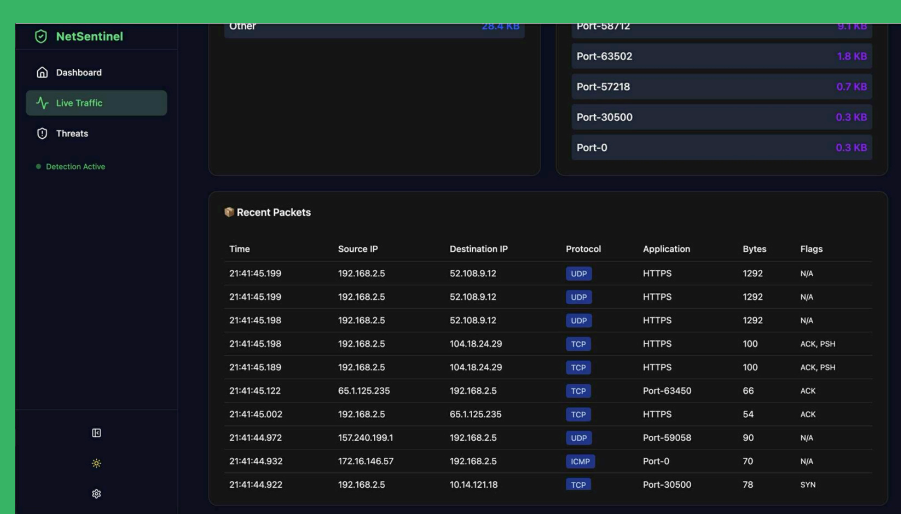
NetSentinel

Dashboard

Live Traffic

Threats

Detection Active

Other 28.4 KB

Port-58712 9.1 KB

Port-63502 1.8 KB

Port-57218 0.7 KB

Port-30500 0.3 KB

Port-0 0.3 KB

Recent Packets

| Time | Source IP | Destination IP | Protocol | Application | Bytes | Flags |
|---|---|---|---|---|---|---|
| 21:41:45.199 | 192.168.2.5 | 52.108.9.12 | UDP | HTTPS | 1292 | N/A |
| 21:41:45.199 | 192.168.2.5 | 52.108.9.12 | UDP | HTTPS | 1292 | N/A |
| 21:41:45.198 | 192.168.2.5 | 52.108.9.12 | UDP | HTTPS | 1292 | N/A |
| 21:41:45.198 | 192.168.2.5 | 104.18.24.29 | TCP | HTTPS | 100 | ACK, PSH |
| 21:41:45.189 | 192.168.2.5 | 104.18.24.29 | TCP | HTTPS | 100 | ACK, PSH |
| 21:41:45.122 | 65.1.125.235 | 192.168.2.5 | TCP | Port-63450 | 66 | ACK |
| 21:41:45.002 | 192.168.2.5 | 65.1.125.235 | TCP | HTTPS | 54 | ACK |
| 21:41:44.972 | 157.240.199.1 | 192.168.2.5 | UDP | Port-59058 | 90 | N/A |
| 21:41:44.932 | 172.16.146.57 | 192.168.2.5 | ICMP | Port-0 | 70 | N/A |
| 21:41:44.922 | 192.168.2.5 | 10.14.121.18 | TCP | Port-30500 | 78 | SYN |